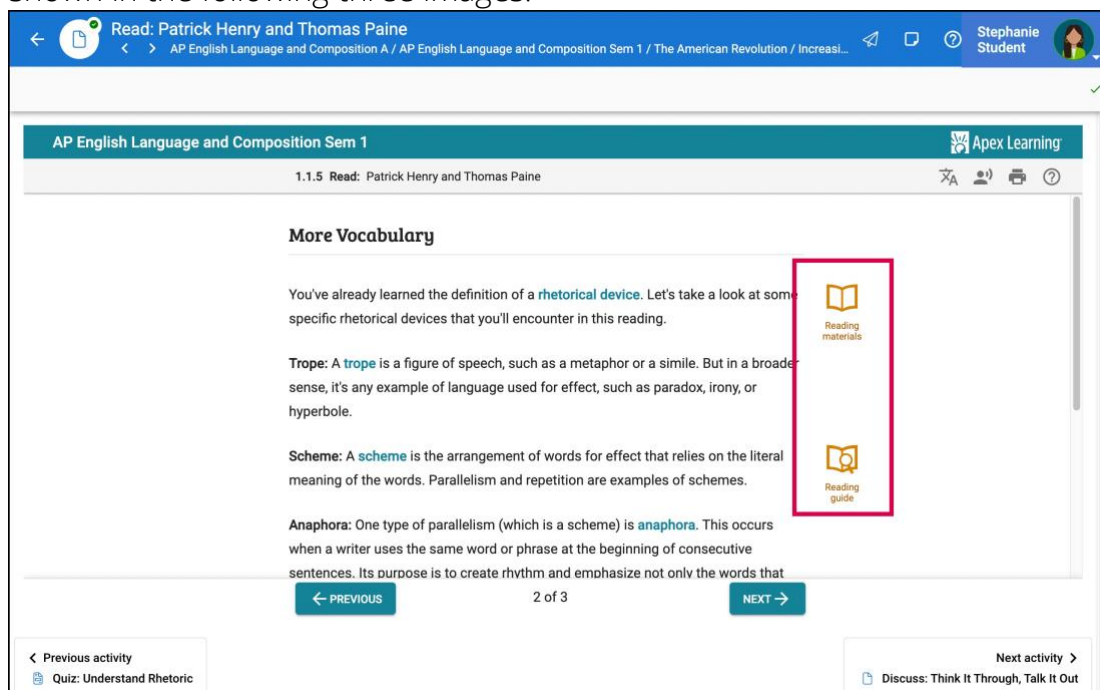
Read: Patrick Henry and Thomas Paine

AP English Language and Composition A / AP English Language and Composition Sem 1 / The American Revolution / Increasi...

Stephanie Student

AP English Language and Composition Sem 1

Apex Learning

1.1.5 Read: Patrick Henry and Thomas Paine

More Vocabulary

You've already learned the definition of a rhetorical device. Let's take a look at some specific rhetorical devices that you'll encounter in this reading.

Trope: A trope is a figure of speech, such as a metaphor or a simile. But in a broader sense, it's any example of language used for effect, such as paradox, irony, or hyperbole.

Scheme: A scheme is the arrangement of words for effect that relies on the literal meaning of the words. Parallelism and repetition are examples of schemes.

Anaphora: One type of parallelism (which is a scheme) is anaphora. This occurs when a writer uses the same word or phrase at the beginning of consecutive sentences. Its purpose is to create rhythm and emphasize not only the words that

Reading materials

Reading guide

← PREVIOUS

2 of 3

NEXT →

< Previous activity
Quiz: Understand Rhetoric

Next activity >
Discuss: Think It Through, Talk It Out